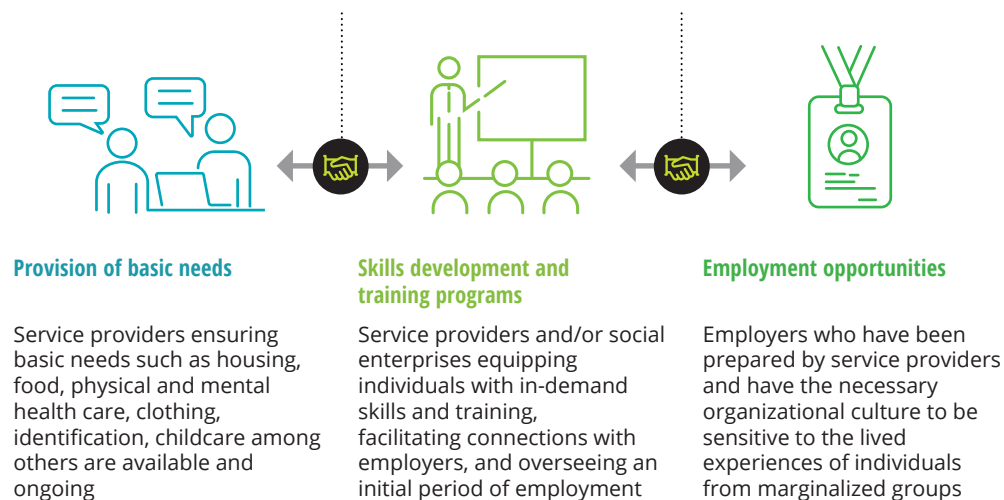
Provision of basic needs

Service providers ensuring basic needs such as housing, food, physical and mental health care, clothing, identification, childcare among others are available and ongoing

Skills development and training programs

Service providers and/or social enterprises equipping individuals with in-demand skills and training, facilitating connections with employers, and overseeing an initial period of employment

Employment opportunities

Employers who have been prepared by service providers and have the necessary organizational culture to be sensitive to the lived experiences of individuals from marginalized groups